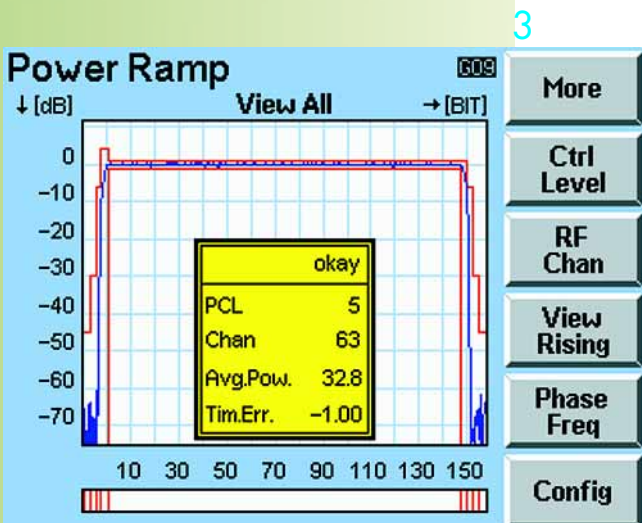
3

Power Ramp

G09

↓ [dB]

View All

→ [BIT]

0
−10
−20
−30
−40
−50
−60
−70

| okay | |
|---|---|
| PCL | 5 |
| Chan | 63 |
| Avg.Pow. | 32.8 |
| Tim.Err. | −1.00 |

10 30 50 70 90 110 130 150

More

Ctrl Level

RF Chan

View Rising

Phase Freq

Config